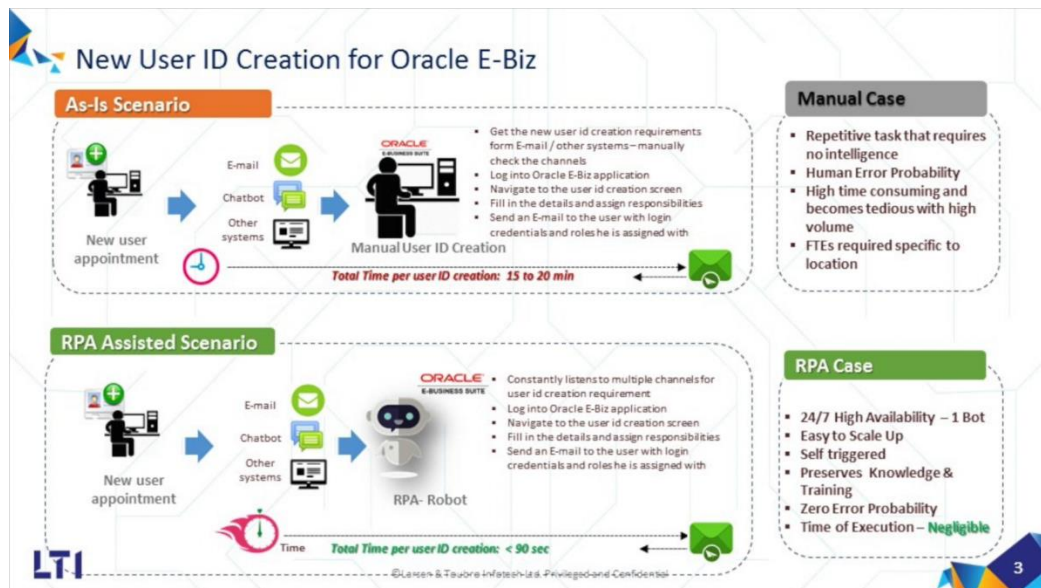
New User ID Creation for Oracle E-Biz

As-Is Scenario

New user appointment

E-mail

Chatbot

Other systems

ORACLE
E-BUSINESS SUITE

Manual User ID Creation

- Get the new user id creation requirements form E-mail / other systems – manually check the channels
- Log into Oracle E-Biz application
- Navigate to the user id creation screen
- Fill in the details and assign responsibilities
- Send an E-mail to the user with login credentials and roles he is assigned with

Total Time per user ID creation: 15 to 20 min

Manual Case

- Repetitive task that requires no intelligence
- Human Error Probability
- High time consuming and becomes tedious with high volume
- FTEs required specific to location

RPA Assisted Scenario

New user appointment

E-mail

Chatbot

Other systems

RPA- Robot

ORACLE
E-BUSINESS SUITE

- Constantly listens to multiple channels for user id creation requirement
- Log into Oracle E-Biz application
- Navigate to the user id creation screen
- Fill in the details and assign responsibilities
- Send an E-mail to the user with login credentials and roles he is assigned with

Time

Total Time per user ID creation: < 90 sec

RPA Case

- 24/7 High Availability – 1 Bot
- Easy to Scale Up
- Self triggered
- Preserves Knowledge & Training
- Zero Error Probability
- Time of Execution – Negligible

LTI

©Larsen & Toubro Infotech Ltd. Privileged and Confidential

3